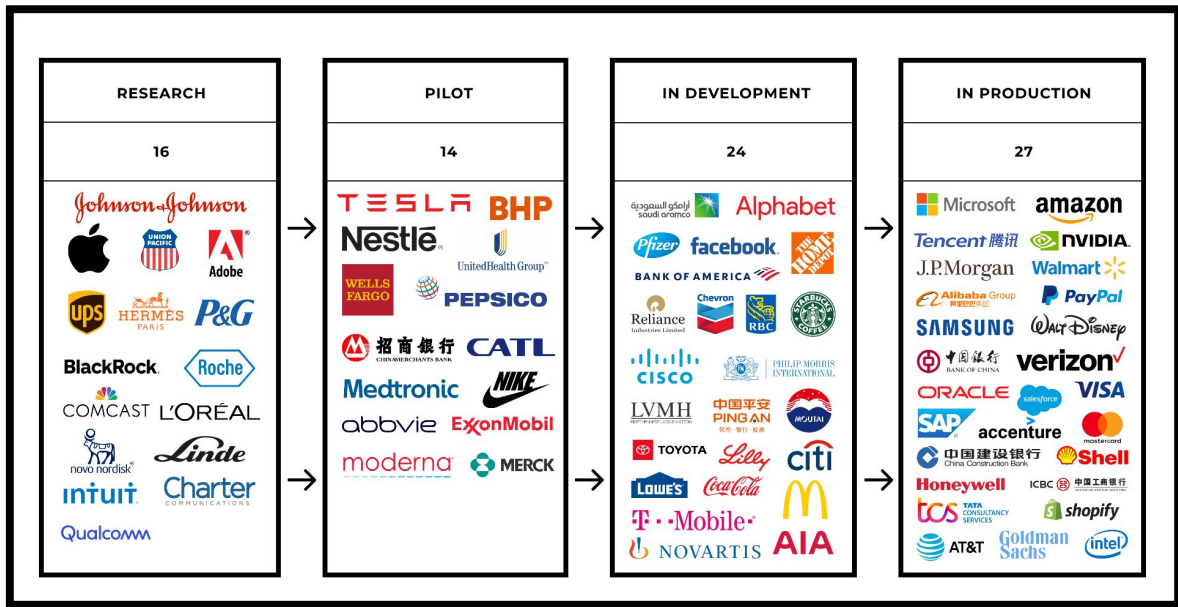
RESEARCH

16

Johnson&Johnson

UNION PACIFIC

Adobe

ups

HERMES PARIS

P&G

BlackRock

Roche

COMCAST

L'ORÉAL

novo nordisk

Linde

INTUIT

Charter COMMUNICATIONS

Qualcomm

PILOT

14

TESLA

BHP

Nestlé

UnitedHealth Group

WELLS FARGO

PEPSICO

招商银行 CHINA MERCHANTS BANK

CATL

Medtronic

NIKE

abbvie

ExxonMobil

moderna

MERCK

IN DEVELOPMENT

24

ارامكو السعودية saudi aramco

Alphabet

Pfizer

facebook

THE HOME DEPOT

BANK OF AMERICA

Reliance Industries Limited

Chevron

RBC

STARBUCKS COFFEE

CISCO

PHILIP MORRIS INTERNATIONAL

LVMH

中国平安 PING AN 保险·银行·投资

MOUTAI

TOYOTA

Lilly

citi

LOWE'S

Coca-Cola

T··Mobile·

NOVARTIS

AIA

IN PRODUCTION

27

Microsoft

amazon

Tencent 腾讯

NVIDIA

J.P.Morgan

Walmart

Alibaba Group 阿里巴巴集团

PayPal

SAMSUNG

Walt Disney

中国银行 BANK OF CHINA

verizon

ORACLE

salesforce

VISA

SAP

accenture

mastercard

中国建设银行 China Construction Bank

Shell

Honeywell

ICBC 中国工商银行

tcs TATA CONSULTANCY SERVICES

shopify

AT&T

Goldman Sachs

intel